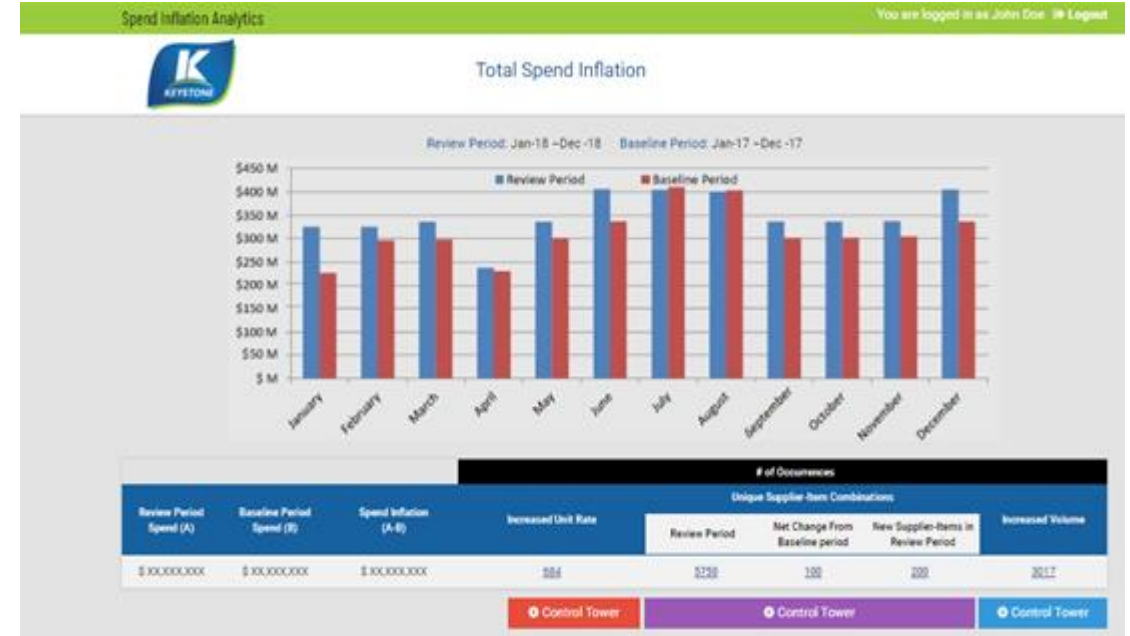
Spend Inflation Analytics

You are logged in as John Doe Logout

KEYSTONE

Total Spend Inflation

Review Period: Jan-18 – Dec-18 Baseline Period: Jan-17 – Dec-17

Review Period Baseline Period

$450 M
$400 M
$350 M
$300 M
$250 M
$200 M
$150 M
$100 M
$50 M
$ M

January February March April May June July August September October November December

| | | | # of Occurences | | | | |
|---|---|---|---|---|---|---|---|
| | | | | Unique Supplier-Item Combinations | | | |
| Review Period Spend (A) | Baseline Period Spend (B) | Spend Inflation (A-B) | Increased Unit Rate | Review Period | Net Change From Baseline period | New Supplier-Items in Review Period | Increased Volume |
| $ XX,XXX,XXX | $ XX,XXX,XXX | $ XX,XXX,XXX | 684 | 5750 | 100 | 200 | 3017 |

Control Tower Control Tower Control Tower